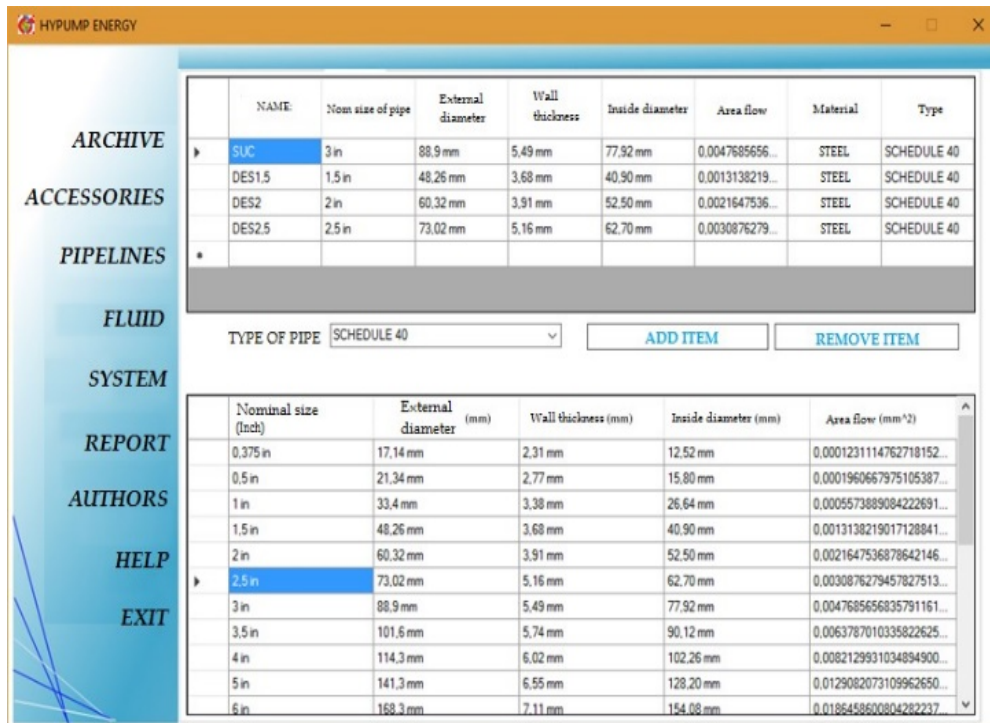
HYPUMP ENERGY

ARCHIVE
ACCESSORIES
PIPELINES
FLUID
SYSTEM
REPORT
AUTHORS
HELP
EXIT

| NAME | Nom size of pipe | External diameter | Wall thickness | Inside diameter | Area flow | Material | Type |
|---|---|---|---|---|---|---|---|
| SUC | 3 in | 88,9 mm | 5,49 mm | 77,92 mm | 0,0047685656... | STEEL | SCHEDULE 40 |
| DES1,5 | 1,5 in | 48,26 mm | 3,68 mm | 40,90 mm | 0,0013138219... | STEEL | SCHEDULE 40 |
| DES2 | 2 in | 60,32 mm | 3,91 mm | 52,50 mm | 0,0021647536... | STEEL | SCHEDULE 40 |
| DES2,5 | 2,5 in | 73,02 mm | 5,16 mm | 62,70 mm | 0,0030876279... | STEEL | SCHEDULE 40 |

TYPE OF PIPE SCHEDULE 40

ADD ITEM

REMOVE ITEM

| Nominal size (Inch) | External diameter (mm) | Wall thickness (mm) | Inside diameter (mm) | Area flow (mm^2) |
|---|---|---|---|---|
| 0,375 in | 17,14 mm | 2,31 mm | 12,52 mm | 0,0001231114762718152... |
| 0,5 in | 21,34 mm | 2,77 mm | 15,80 mm | 0,0001960667975105387... |
| 1 in | 33,4 mm | 3,38 mm | 26,64 mm | 0,0005573889084222691... |
| 1,5 in | 48,26 mm | 3,68 mm | 40,90 mm | 0,0013138219017128841... |
| 2 in | 60,32 mm | 3,91 mm | 52,50 mm | 0,0021647536878642146... |
| 2,5 in | 73,02 mm | 5,16 mm | 62,70 mm | 0,0030876279457827513... |
| 3 in | 88,9 mm | 5,49 mm | 77,92 mm | 0,0047685656835791161... |
| 3,5 in | 101,6 mm | 5,74 mm | 90,12 mm | 0,0063787010335822625... |
| 4 in | 114,3 mm | 6,02 mm | 102,26 mm | 0,0082129931034894900... |
| 5 in | 141,3 mm | 6,55 mm | 128,20 mm | 0,0129082073109962650... |
| 6 in | 168,3 mm | 7,11 mm | 154,08 mm | 0,0186458600804282237... |